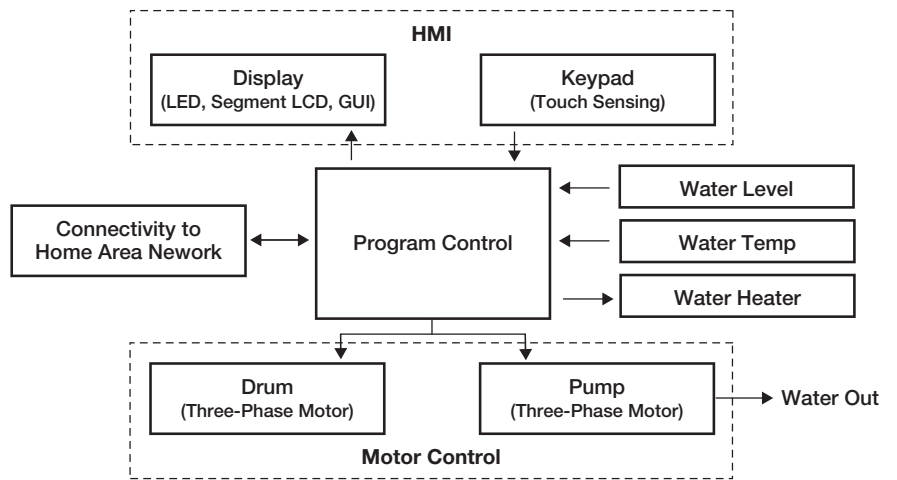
HMI

Display
(LED, Segment LCD, GUI)

Keypad
(Touch Sensing)

Water Level

Connectivity to Home Area Nework

Program Control

Water Temp

Water Heater

Drum
(Three-Phase Motor)

Pump
(Three-Phase Motor)

Water Out

Motor Control